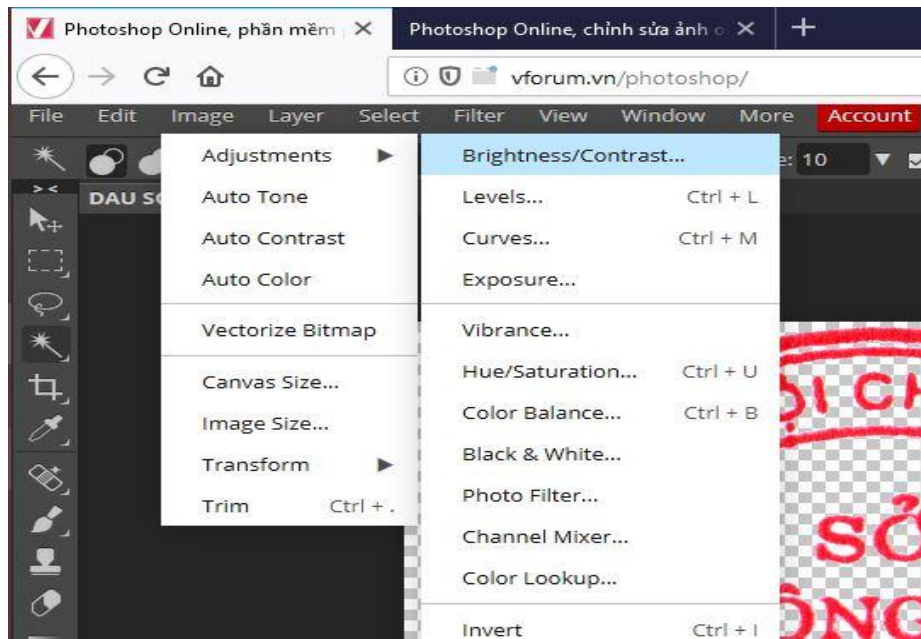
Photoshop Online, phần mềm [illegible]

Photoshop Online, chỉnh sửa ảnh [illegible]

+

vforum.vn/photoshop/

File Edit Image Layer Select Filter View Window More Account

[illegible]e: 10

DAU S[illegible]

Adjustments ▶
Auto Tone
Auto Contrast
Auto Color
Vectorize Bitmap
Canvas Size...
Image Size...
Transform ▶
Trim Ctrl + .

Brightness/Contrast...
Levels... Ctrl + L
Curves... Ctrl + M
Exposure...
Vibrance...
Hue/Saturation... Ctrl + U
Color Balance... Ctrl + B
Black & White...
Photo Filter...
Channel Mixer...
Color Lookup...
Invert Ctrl + I

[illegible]I CH
SỞ
ÔNG